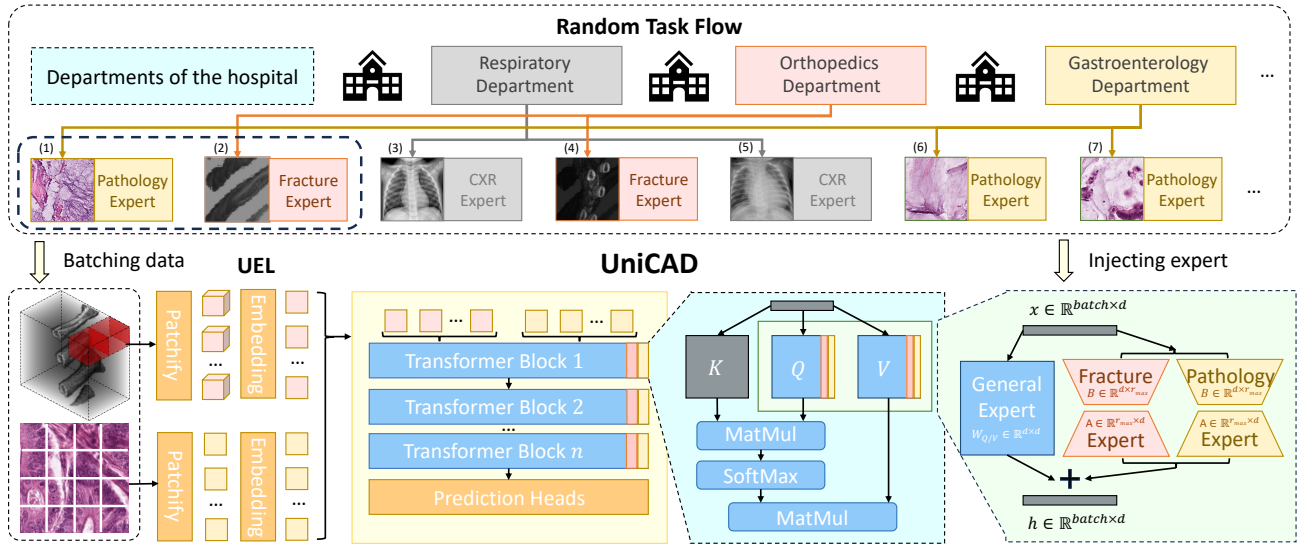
Random Task Flow

Departments of the hospital

Respiratory Department

Orthopedics Department

Gastroenterology Department

...

(1) Pathology Expert

(2) Fracture Expert

(3) CXR Expert

(4) Fracture Expert

(5) CXR Expert

(6) Pathology Expert

(7) Pathology Expert

...

Batching data

UEL

UniCAD

Injecting expert

Patchify

Embedding

...

...

Patchify

Embedding

...

...

...

...

Transformer Block 1

Transformer Block 2

...

Transformer Block $n$

Prediction Heads

$K$

$Q$

$V$

MatMul

SoftMax

MatMul

$x \in \mathbb{R}^{batch \times d}$

General Expert

$W_{Q/V} \in \mathbb{R}^{d \times d}$

Fracture

$B \in \mathbb{R}^{d \times r_{max}}$

$A \in \mathbb{R}^{r_{max} \times d}$

Expert

Pathology

$B \in \mathbb{R}^{d \times r_{max}}$

$A \in \mathbb{R}^{r_{max} \times d}$

Expert

+

$h \in \mathbb{R}^{batch \times d}$